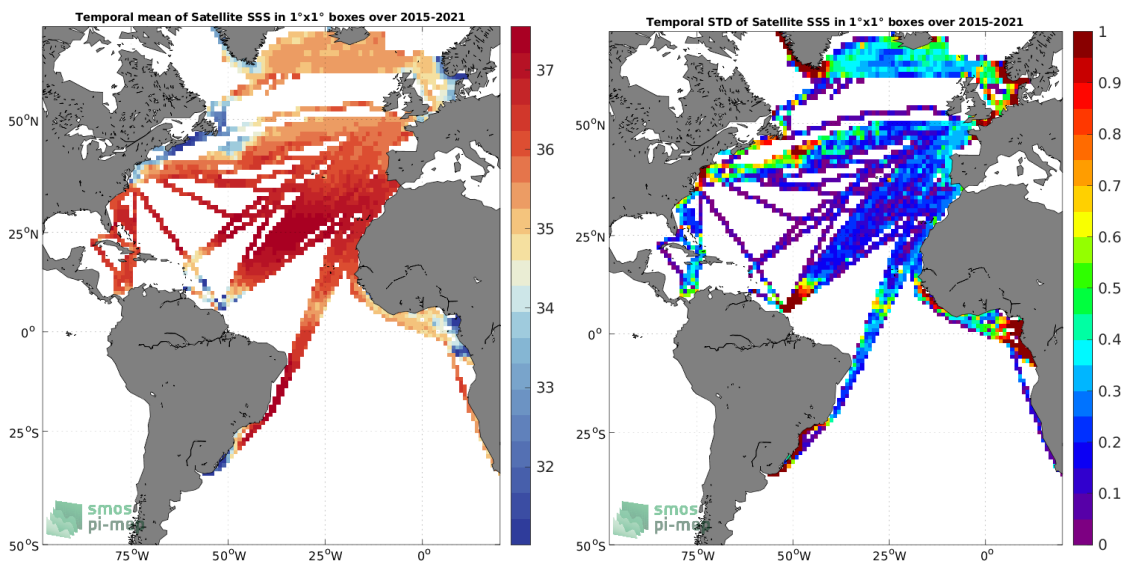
Temporal mean of Satellite SSS in 1°x1° boxes over 2015-2021

37
36
35
34
33
32

50°N
25°N
0°
25°S
50°S
75°W
50°W
25°W
0°

smos pi-mep

Temporal STD of Satellite SSS in 1°x1° boxes over 2015-2021

1
0.9
0.8
0.7
0.6
0.5
0.4
0.3
0.2
0.1
0

50°N
25°N
0°
25°S
50°S
75°W
50°W
25°W
0°

smos pi-mep